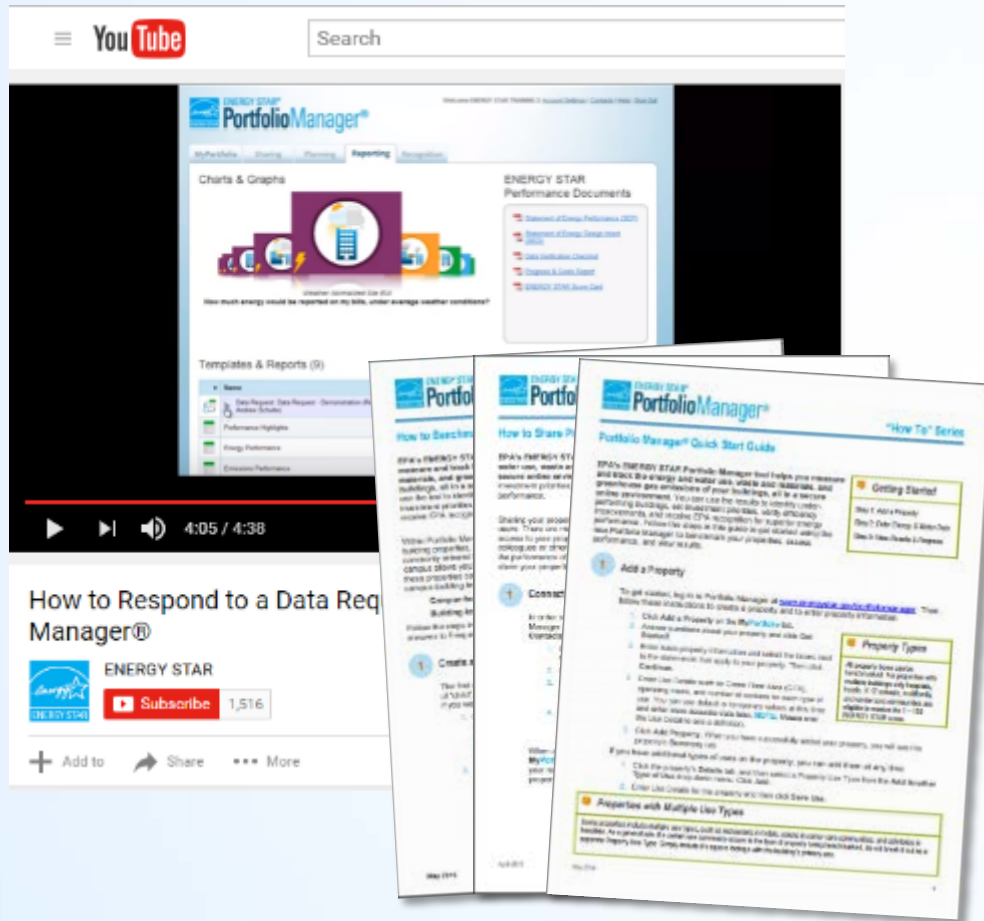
YouTube Search

ENERGY STAR PortfolioManager®

MyPortfolio Sharing Planning Reporting Recognition

Charts & Graphs

ENERGY STAR Performance Documents

Statement of Energy Performance (SEP)

Statement of Energy Design Intent (SEDI)

Data Verification Checklist

Progress & Goals Report

ENERGY STAR Score Card

Weather Normalized Site EUI

How much energy would be reported on my bills, under average weather conditions?

Templates & Reports (9)

Name

Data Request: Data Request - Demonstration

Performance Highlights

Energy Performance

Emissions Performance

4:05 / 4:38

How to Respond to a Data Req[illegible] Manager®

ENERGY STAR

Subscribe 1,516

Add to Share More

ENERGY STAR PortfolioManager®

How to Benchm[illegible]

ENERGY STAR PortfolioManager®

How to Share P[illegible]

ENERGY STAR PortfolioManager®

"How To" Series

Portfolio Manager® Quick Start Guide

Getting Started

Add a Property

Property Types

Properties with Multiple Use Types